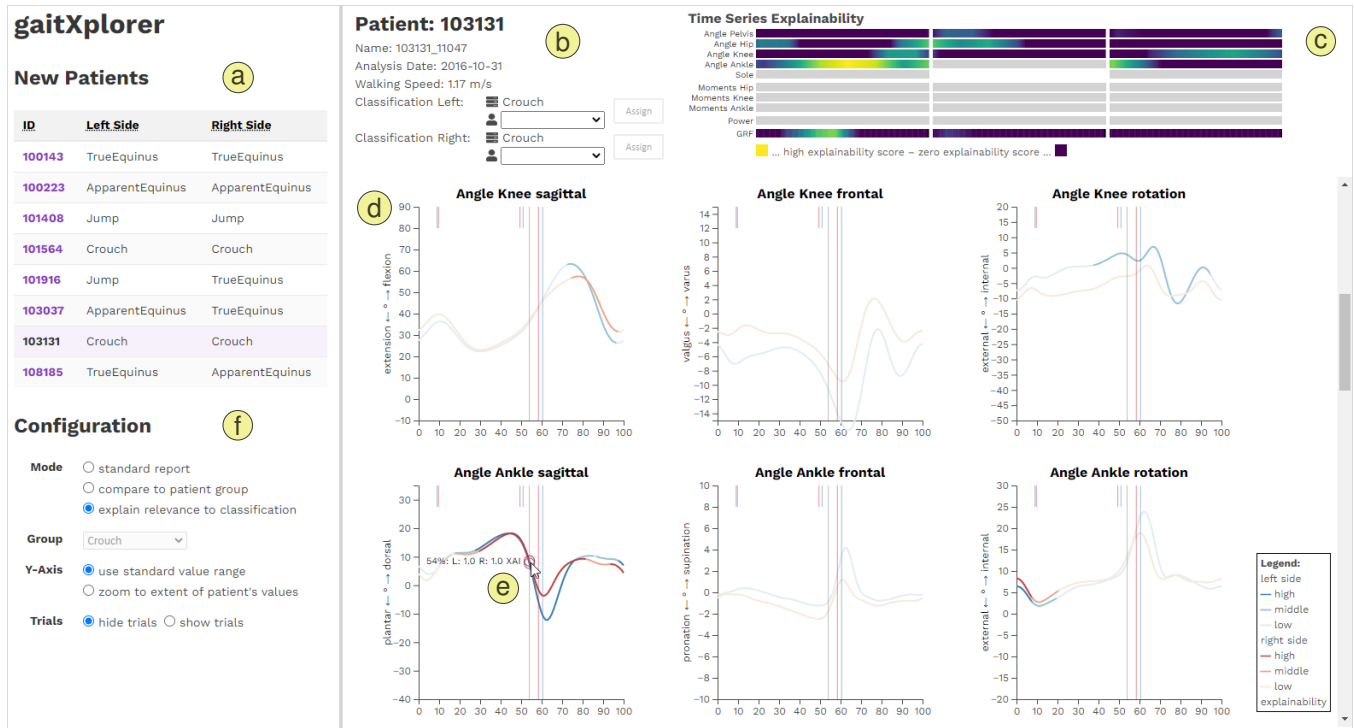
gaitXplorer

a

New Patients

| ID | Left Side | Right Side |
|---|---|---|
| 100143 | TrueEquinus | TrueEquinus |
| 100223 | ApparentEquinus | ApparentEquinus |
| 101408 | Jump | Jump |
| 101564 | Crouch | Crouch |
| 101916 | Jump | TrueEquinus |
| 103037 | ApparentEquinus | TrueEquinus |
| 103131 | Crouch | Crouch |
| 108185 | TrueEquinus | ApparentEquinus |

Configuration

f

Mode
standard report
compare to patient group
explain relevance to classification

Group
Crouch

Y-Axis
use standard value range
zoom to extent of patient's values

Trials
hide trials
show trials

Patient: 103131

b

Name: 103131_11047
Analysis Date: 2016-10-31
Walking Speed: 1.17 m/s
Classification Left: Crouch
Assign
Classification Right: Crouch
Assign

Time Series Explainability

c

Angle Pelvis
Angle Hip
Angle Knee
Angle Ankle
Sole
Moments Hip
Moments Knee
Moments Ankle
Power
GRF

... high explainability score – zero explainability score ...

d

Angle Knee sagittal
90 80 70 60 50 40 30 20 10 0 −10
extension ← ° → flexion
0 10 20 30 40 50 60 70 80 90 100

Angle Knee frontal
14 12 10 8 6 4 2 0 −2 −4 −6 −8 −10 −12 −14
valgus ← ° → varus
0 10 20 30 40 50 60 70 80 90 100

Angle Knee rotation
20 15 10 5 0 −5 −10 −15 −20 −25 −30 −35 −40 −45 −50
external ← ° → internal
0 10 20 30 40 50 60 70 80 90 100

Angle Ankle sagittal
30 20 10 0 −10 −20 −30 −40
plantar ← ° → dorsal
54%: L: 1.0 R: 1.0 XAI
e
0 10 20 30 40 50 60 70 80 90 100

Angle Ankle frontal
10 8 6 4 2 0 −2 −4 −6 −8 −10
pronation ← ° → supination
0 10 20 30 40 50 60 70 80 90 100

Angle Ankle rotation
30 25 20 15 10 5 0 −5 −10 −15 −20
external ← ° → internal
0 10 20 30 40 50 60 70 80 90 100

Legend:
left side
high
middle
low
right side
high
middle
low
explainability